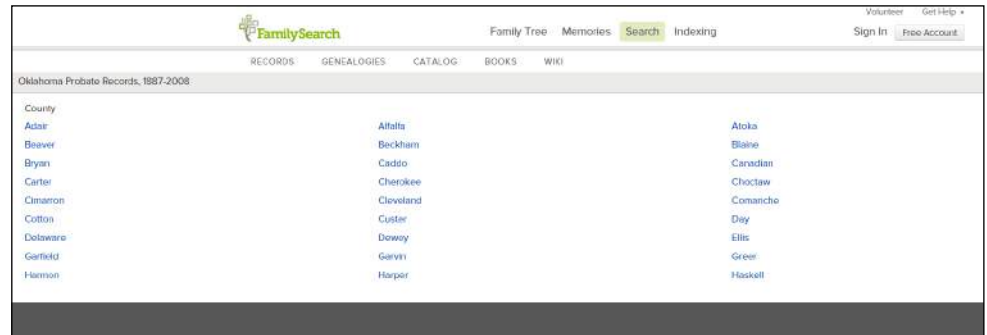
Volunteer Get Help ▾

FamilySearch

Family Tree Memories Search Indexing

Sign In Free Account

RECORDS GENEALOGIES CATALOG BOOKS WIKI

Oklahoma Probate Records, 1887-2008

County

Adair
Beaver
Bryan
Carter
Cimarron
Cotton
Delaware
Garfield
Harmon

Alfalfa
Beckham
Caddo
Cherokee
Cleveland
Custer
Dewey
Garvin
Harper

Atoka
Blaine
Canadian
Choctaw
Comanche
Day
Ellis
Greer
Haskell